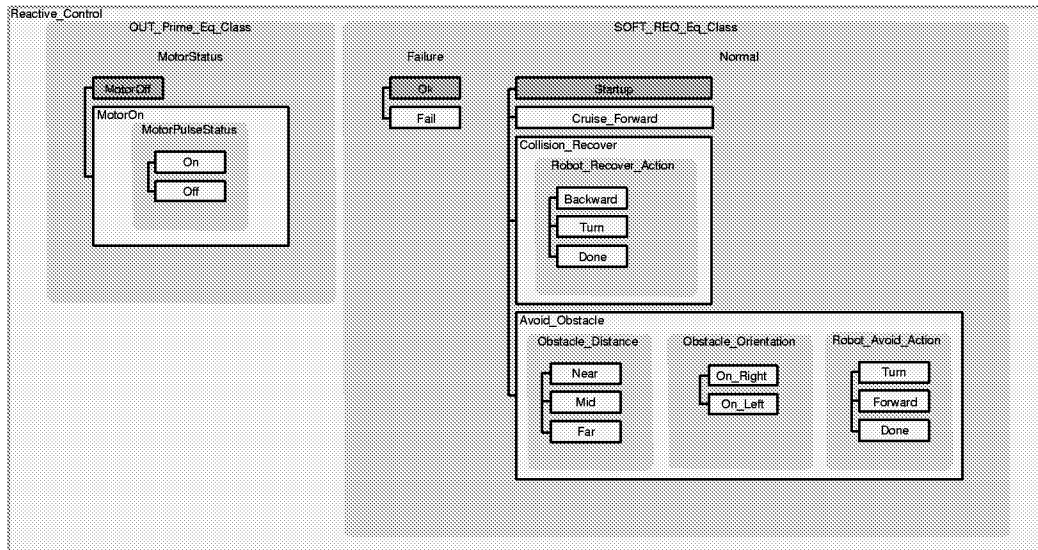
Reactive_Control

OUT_Prime_Eq_Class

MotorStatus

MotorOff

MotorOn

MotorPulseStatus

On

Off

SOFT_REQ_Eq_Class

Failure

Ok

Fail

Normal

Startup

Cruise_Forward

Collision_Recover

Robot_Recover_Action

Backward

Turn

Done

Avoid_Obstacle

Obstacle_Distance

Near

Mid

Far

Obstacle_Orientation

On_Right

On_Left

Robot_Avoid_Action

Turn

Forward

Done